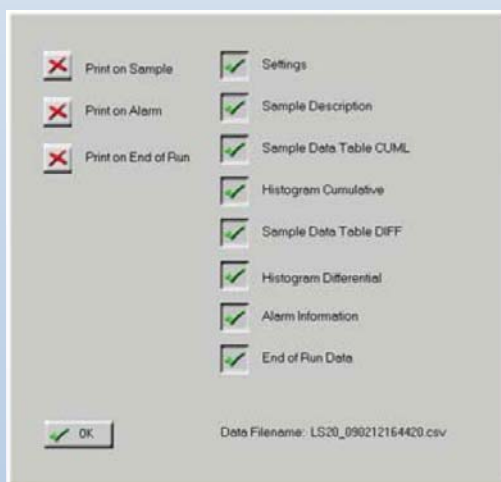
Print on Sample
Print on Alarm
Print on End of Run

Settings
Sample Description
Sample Data Table CUML
Histogram Cumulative
Sample Data Table DIFF
Histogram Differential
Alarm Information
End of Run Data

OK

Data Filename: LS20_090212164420.csv